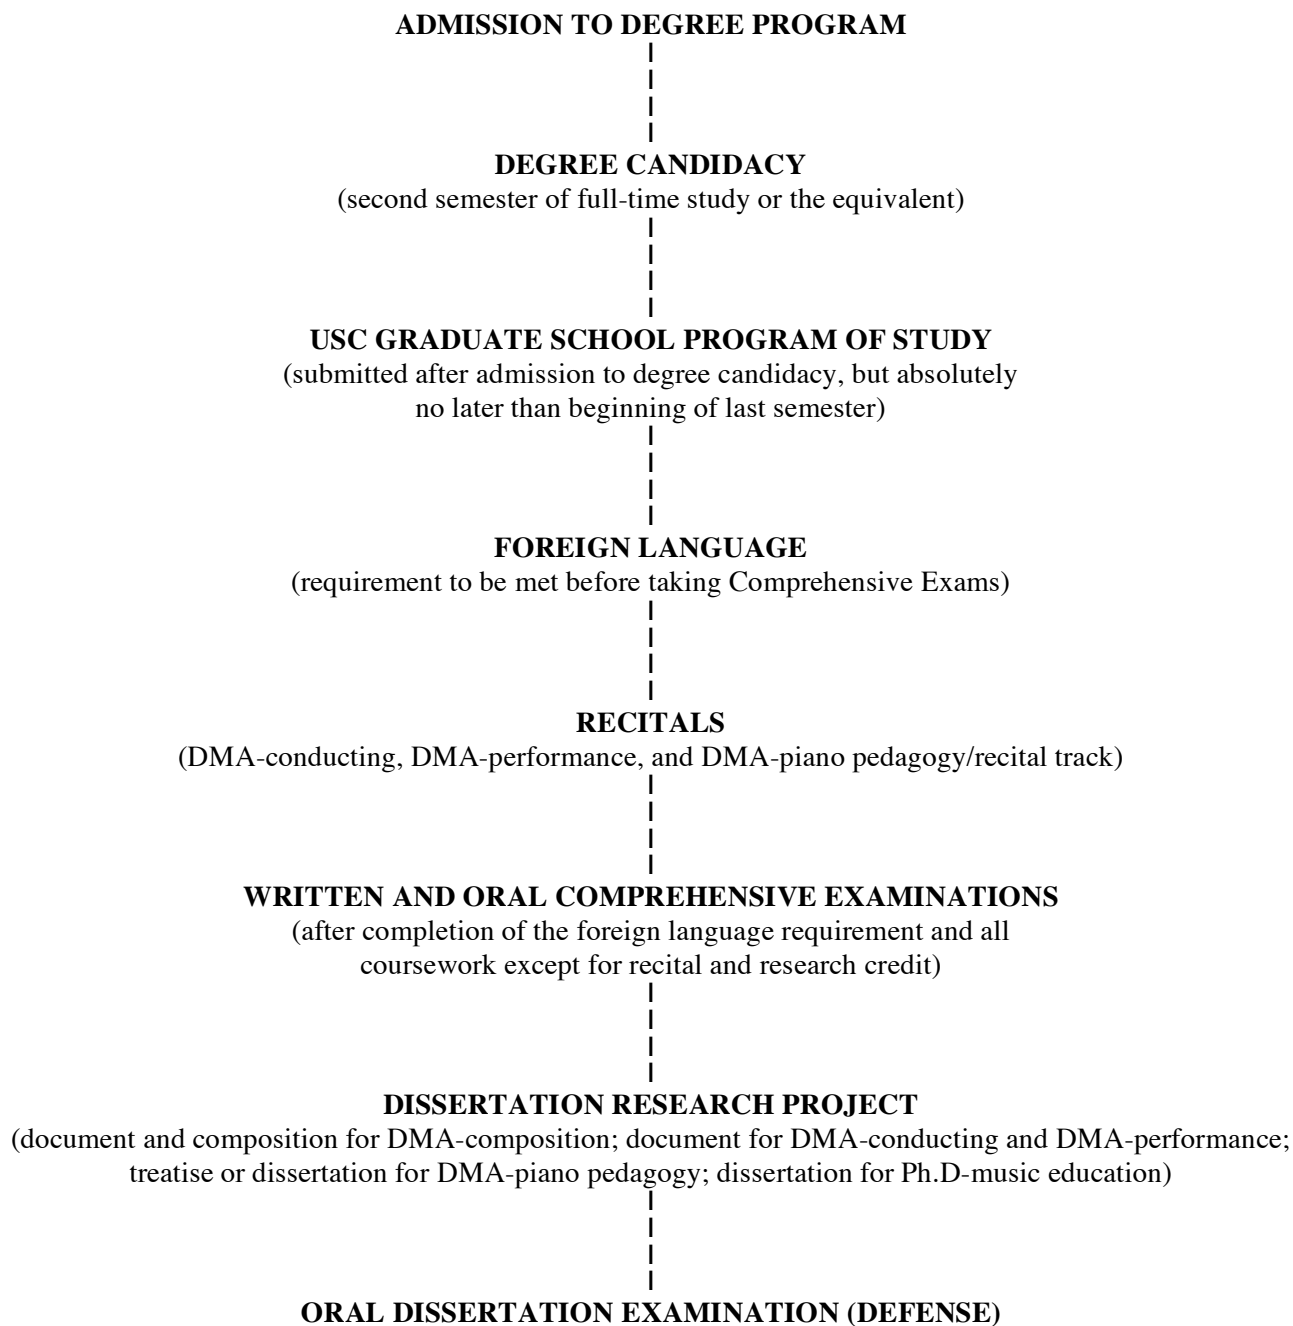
**ADMISSION TO DEGREE PROGRAM**

**DEGREE CANDIDACY**
(second semester of full-time study or the equivalent)

**USC GRADUATE SCHOOL PROGRAM OF STUDY**
(submitted after admission to degree candidacy, but absolutely no later than beginning of last semester)

**FOREIGN LANGUAGE**
(requirement to be met before taking Comprehensive Exams)

**RECITALS**
(DMA-conducting, DMA-performance, and DMA-piano pedagogy/recital track)

**WRITTEN AND ORAL COMPREHENSIVE EXAMINATIONS**
(after completion of the foreign language requirement and all coursework except for recital and research credit)

**DISSERTATION RESEARCH PROJECT**
(document and composition for DMA-composition; document for DMA-conducting and DMA-performance; treatise or dissertation for DMA-piano pedagogy; dissertation for Ph.D-music education)

**ORAL DISSERTATION EXAMINATION (DEFENSE)**